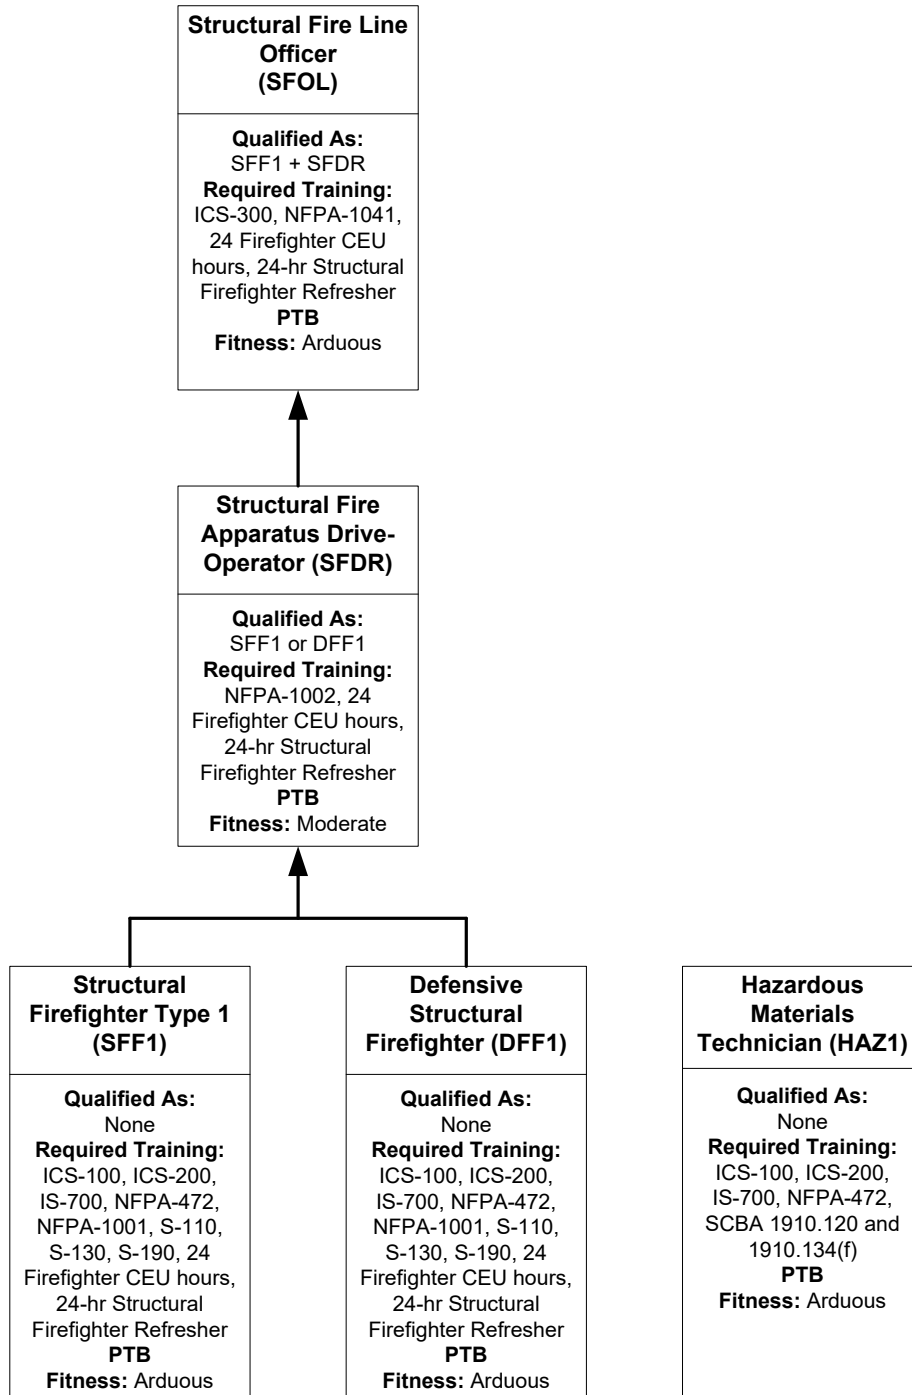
Structural Fire Line Officer (SFOL)

Qualified As:
SFF1 + SFDR
Required Training:
ICS-300, NFPA-1041, 24 Firefighter CEU hours, 24-hr Structural Firefighter Refresher
PTB
Fitness: Arduous

Structural Fire Apparatus Drive-Operator (SFDR)

Qualified As:
SFF1 or DFF1
Required Training:
NFPA-1002, 24 Firefighter CEU hours, 24-hr Structural Firefighter Refresher
PTB
Fitness: Moderate

Structural Firefighter Type 1 (SFF1)

Qualified As:
None
Required Training:
ICS-100, ICS-200, IS-700, NFPA-472, NFPA-1001, S-110, S-130, S-190, 24 Firefighter CEU hours, 24-hr Structural Firefighter Refresher
PTB
Fitness: Arduous

Defensive Structural Firefighter (DFF1)

Qualified As:
None
Required Training:
ICS-100, ICS-200, IS-700, NFPA-472, NFPA-1001, S-110, S-130, S-190, 24 Firefighter CEU hours, 24-hr Structural Firefighter Refresher
PTB
Fitness: Arduous

Hazardous Materials Technician (HAZ1)

Qualified As:
None
Required Training:
ICS-100, ICS-200, IS-700, NFPA-472, SCBA 1910.120 and 1910.134(f)
PTB
Fitness: Arduous